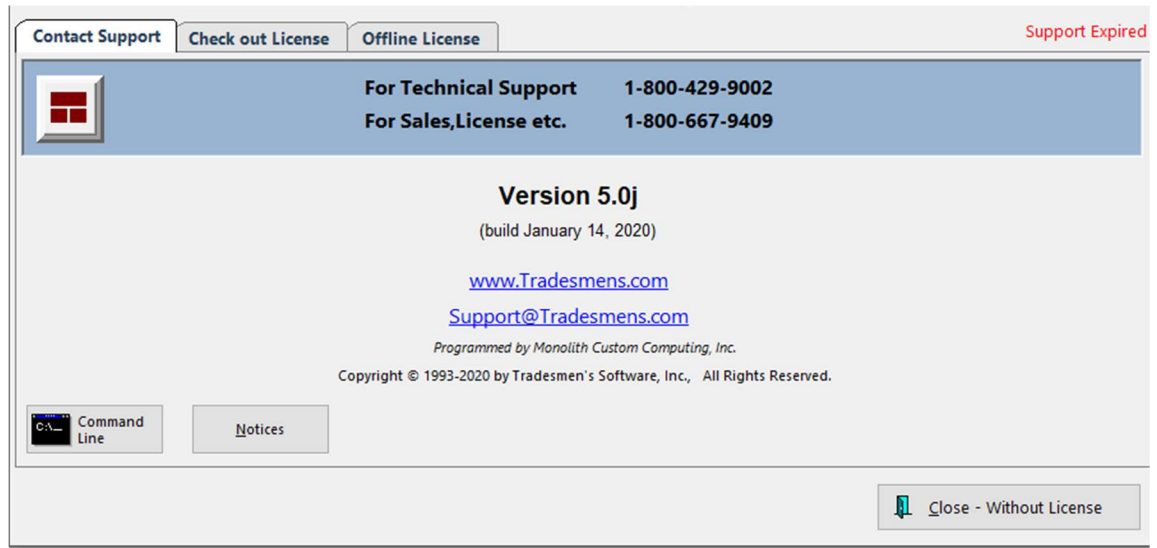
Contact Support | Check out License | Offline License

Support Expired

For Technical Support 1-800-429-9002
For Sales,License etc. 1-800-667-9409

Version 5.0j

(build January 14, 2020)

www.Tradesmens.com

Support@Tradesmens.com

Programmed by Monolith Custom Computing, Inc.

Copyright © 1993-2020 by Tradesmen's Software, Inc., All Rights Reserved.

C:\_ Command Line

Notices

Close - Without License